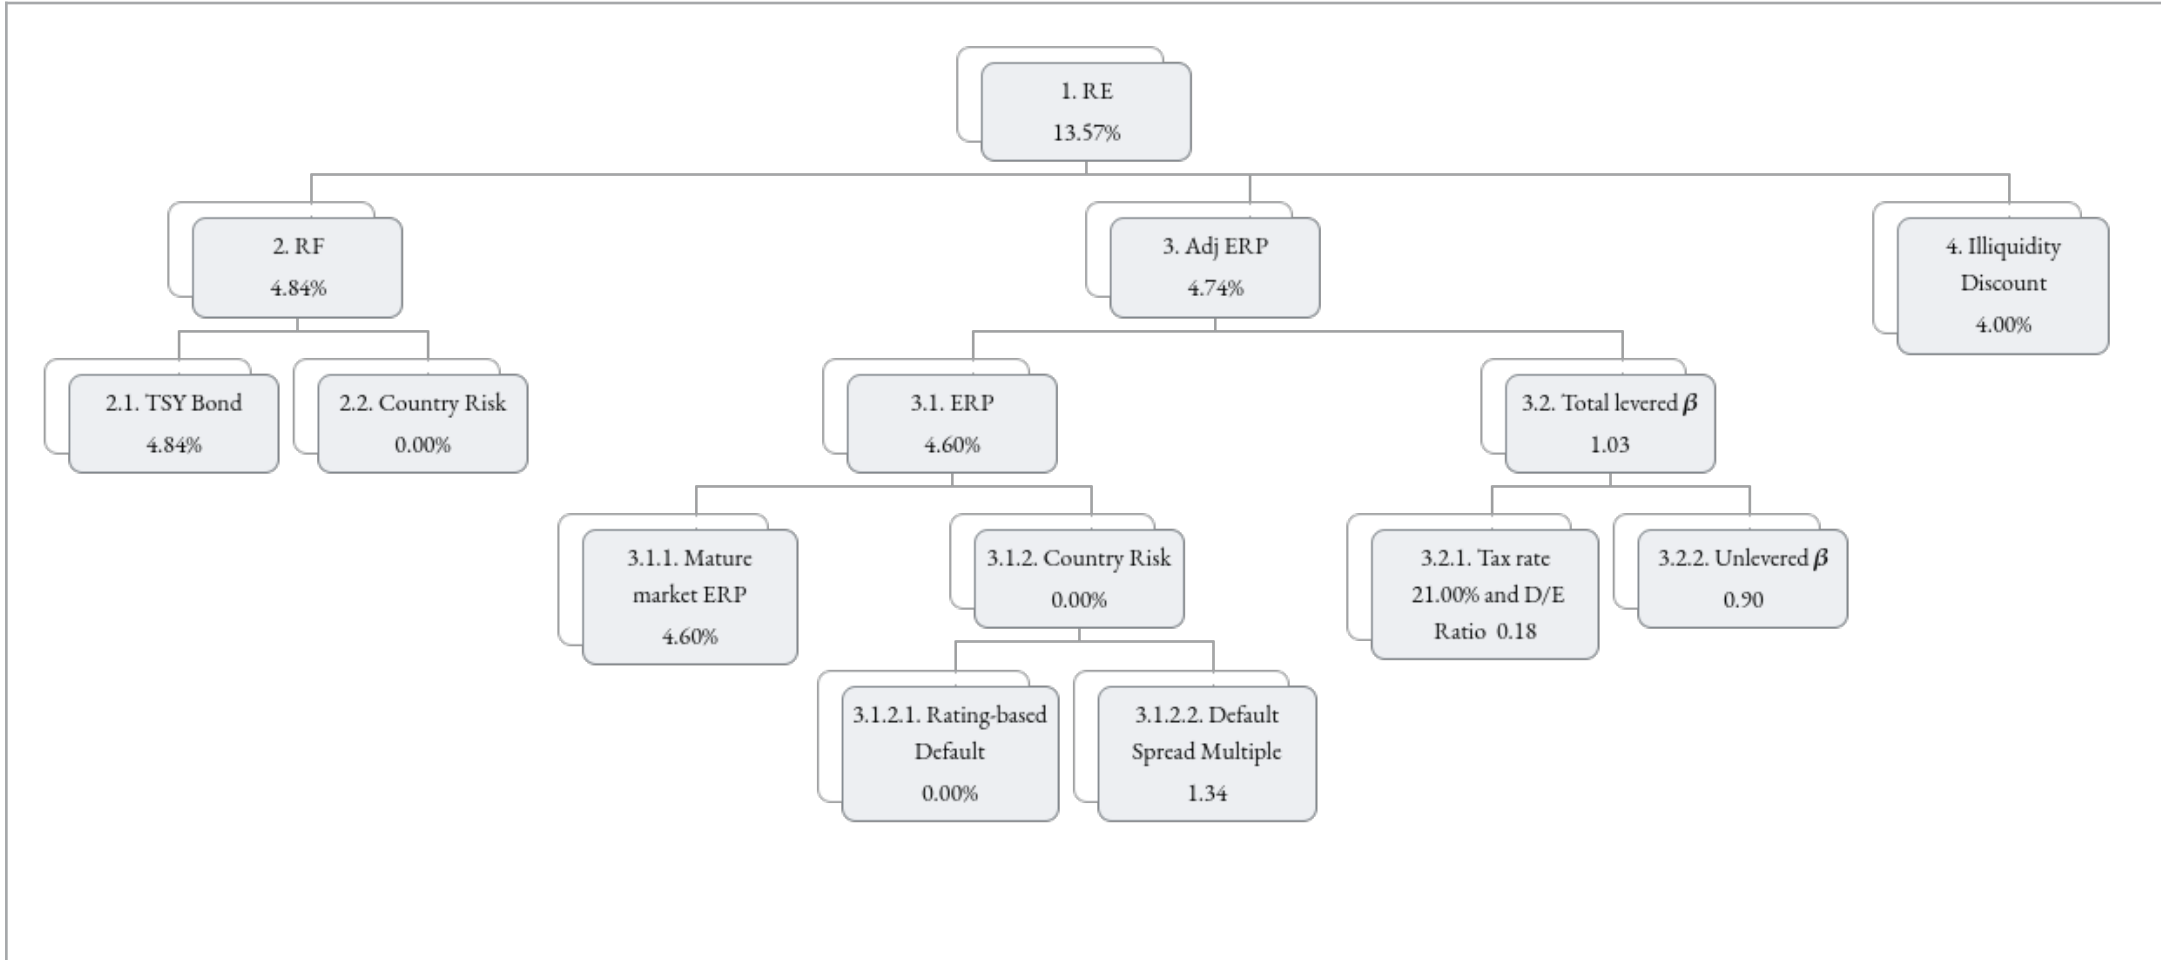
1. RE
13.57%

2. RF
4.84%

3. Adj ERP
4.74%

4. Illiquidity Discount
4.00%

2.1. TSY Bond
4.84%

2.2. Country Risk
0.00%

3.1. ERP
4.60%

3.2. Total levered $\beta$
1.03

3.1.1. Mature market ERP
4.60%

3.1.2. Country Risk
0.00%

3.2.1. Tax rate 21.00% and D/E Ratio 0.18

3.2.2. Unlevered $\beta$
0.90

3.1.2.1. Rating-based Default
0.00%

3.1.2.2. Default Spread Multiple
1.34